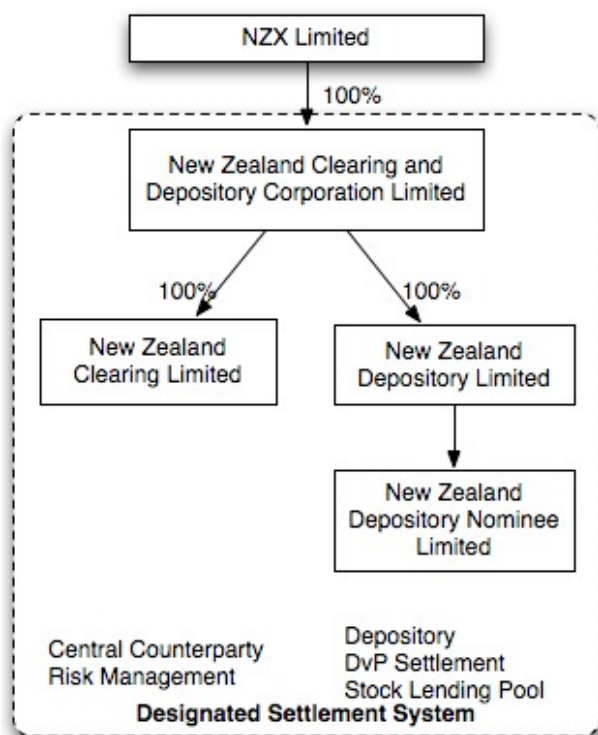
NZX Limited

100%

New Zealand Clearing and Depository Corporation Limited

100%

100%

New Zealand Clearing Limited

New Zealand Depository Limited

New Zealand Depository Nominee Limited

Central Counterparty Risk Management

Depository
DvP Settlement
Stock Lending Pool

Designated Settlement System